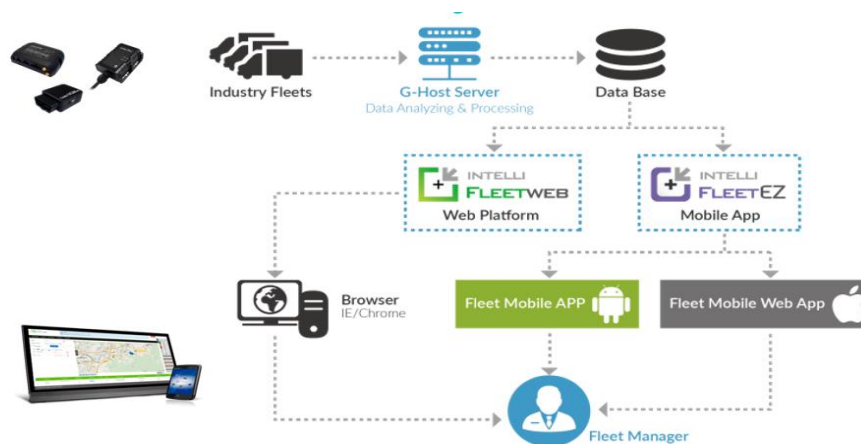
Industry Fleets

G-Host Server
Data Analyzing & Processing

Data Base

INTELLI
FLEETWEB
Web Platform

INTELLI
FLEETEZ
Mobile App

Browser
IE/Chrome

Fleet Mobile APP

Fleet Mobile Web App

Fleet Manager